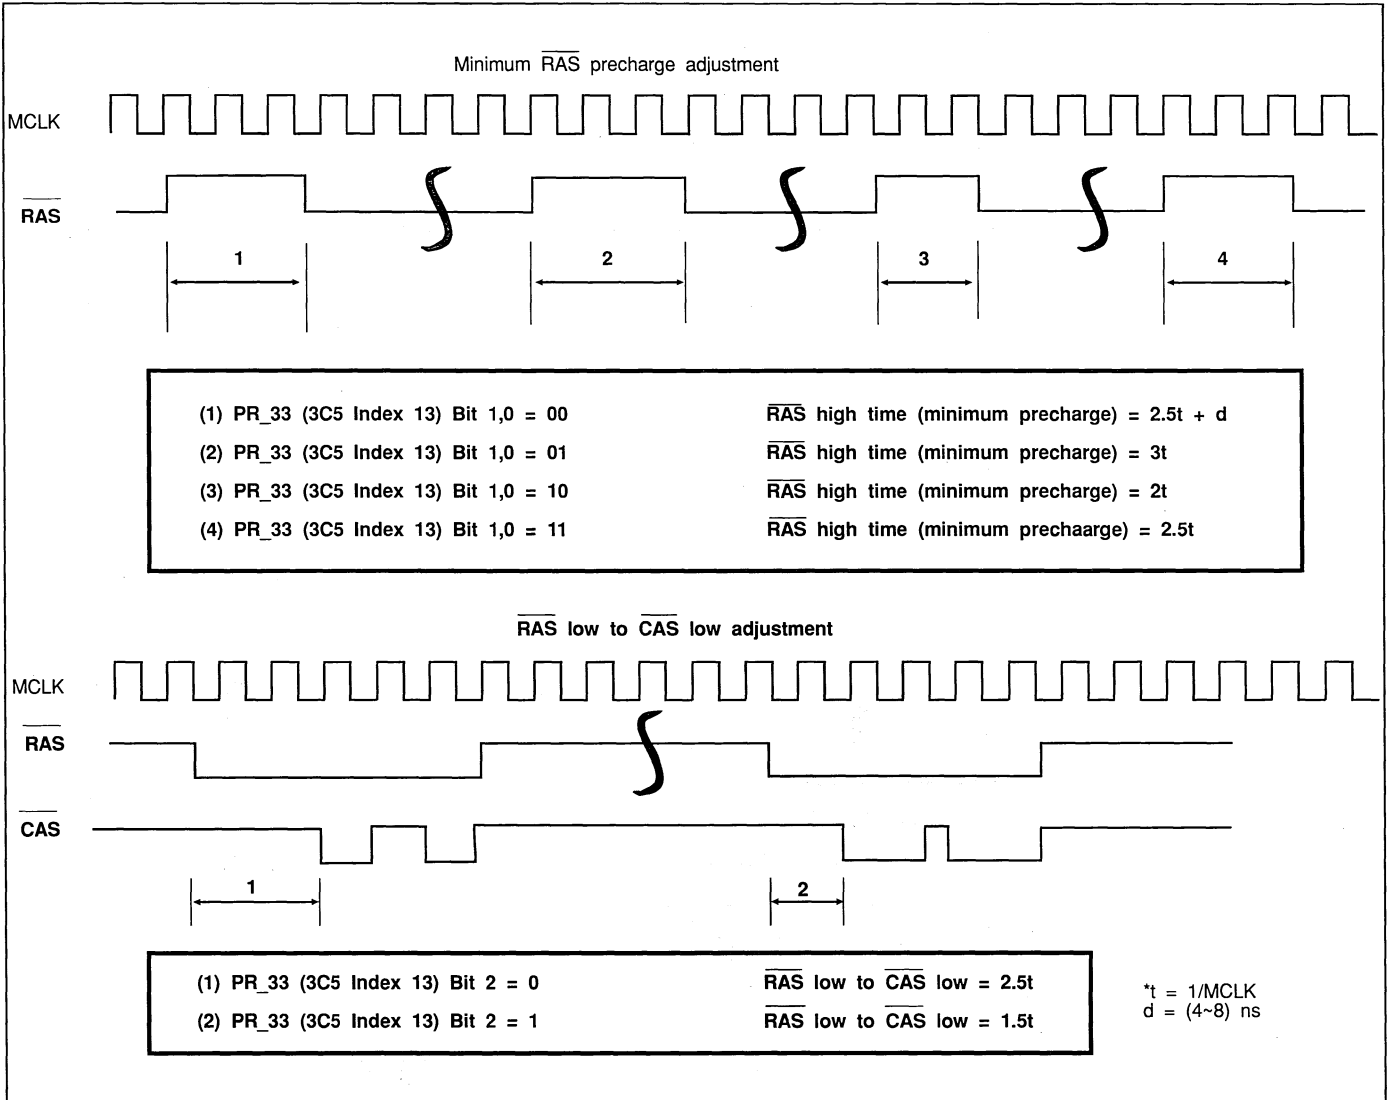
Minimum $\overline{RAS}$ precharge adjustment

MCLK

$\overline{RAS}$

1

2

3

4

(1) PR_33 (3C5 Index 13) Bit 1,0 = 00
$\overline{RAS}$ high time (minimum precharge) = 2.5t + d

(2) PR_33 (3C5 Index 13) Bit 1,0 = 01
$\overline{RAS}$ high time (minimum precharge) = 3t

(3) PR_33 (3C5 Index 13) Bit 1,0 = 10
$\overline{RAS}$ high time (minimum precharge) = 2t

(4) PR_33 (3C5 Index 13) Bit 1,0 = 11
$\overline{RAS}$ high time (minimum prechaarge) = 2.5t

$\overline{RAS}$ low to $\overline{CAS}$ low adjustment

MCLK

$\overline{RAS}$

$\overline{CAS}$

1

2

(1) PR_33 (3C5 Index 13) Bit 2 = 0
$\overline{RAS}$ low to $\overline{CAS}$ low = 2.5t

(2) PR_33 (3C5 Index 13) Bit 2 = 1
$\overline{RAS}$ low to $\overline{CAS}$ low = 1.5t

*t = 1/MCLK
d = (4~8) ns